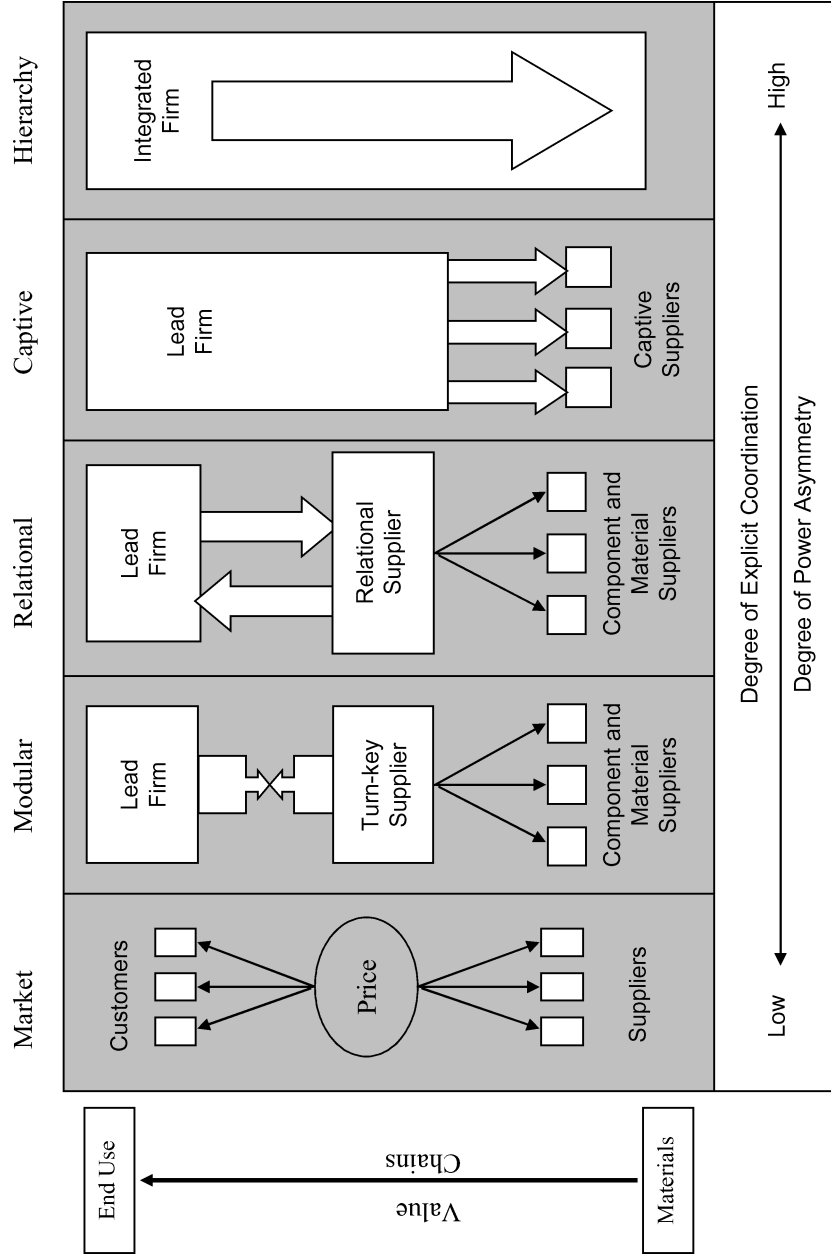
Market

Customers

Price

Suppliers

Modular

Lead Firm

Turn-key Supplier

Component and Material Suppliers

Relational

Lead Firm

Relational Supplier

Component and Material Suppliers

Captive

Lead Firm

Captive Suppliers

Hierarchy

Integrated Firm

Low

High

Degree of Explicit Coordination

Degree of Power Asymmetry

End Use

Value Chains

Materials